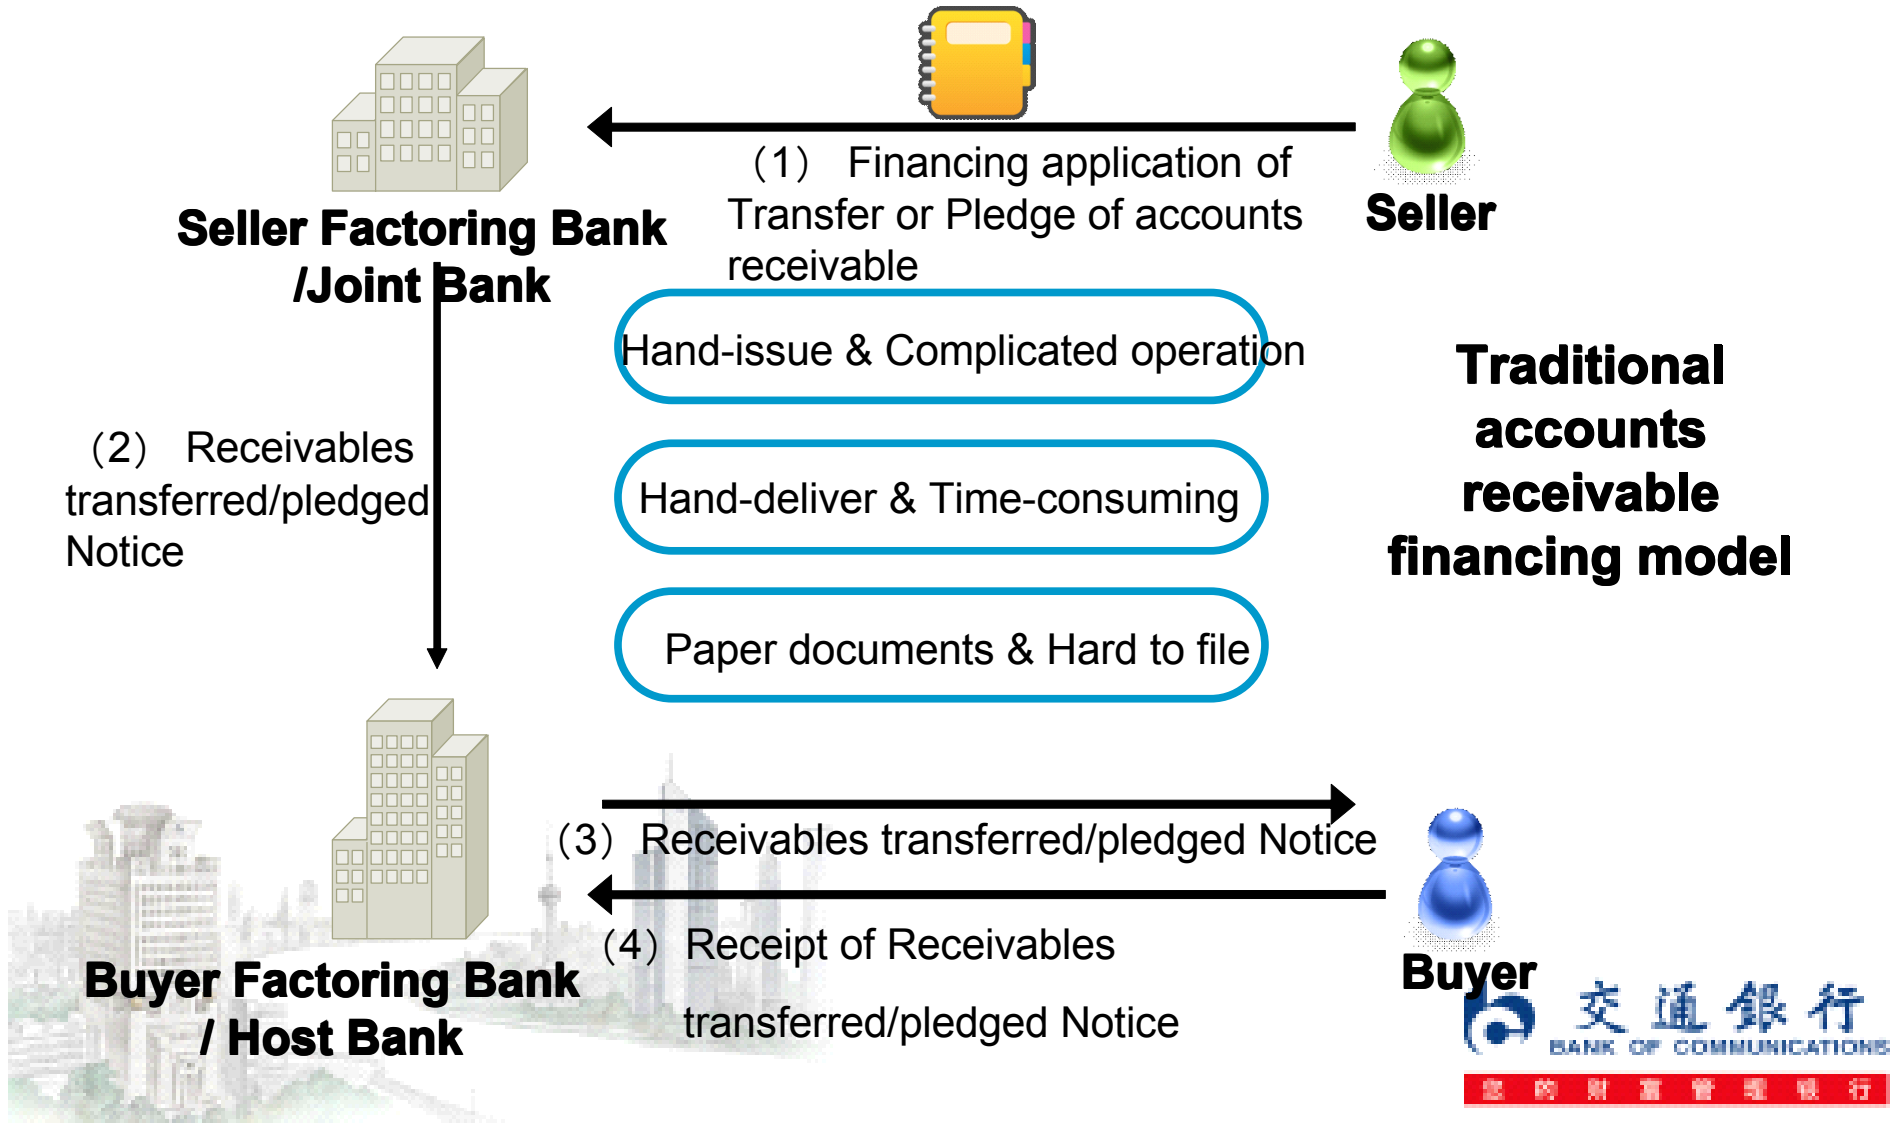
Seller Factoring Bank /Joint Bank

（1） Financing application of Transfer or Pledge of accounts receivable

Seller

Hand-issue & Complicated operation

Hand-deliver & Time-consuming

Paper documents & Hard to file

Traditional accounts receivable financing model

（2） Receivables transferred/pledged Notice

（3） Receivables transferred/pledged Notice

（4） Receipt of Receivables transferred/pledged Notice

Buyer Factoring Bank / Host Bank

Buyer

交通銀行
BANK OF COMMUNICATIONS
您的财富管理银行